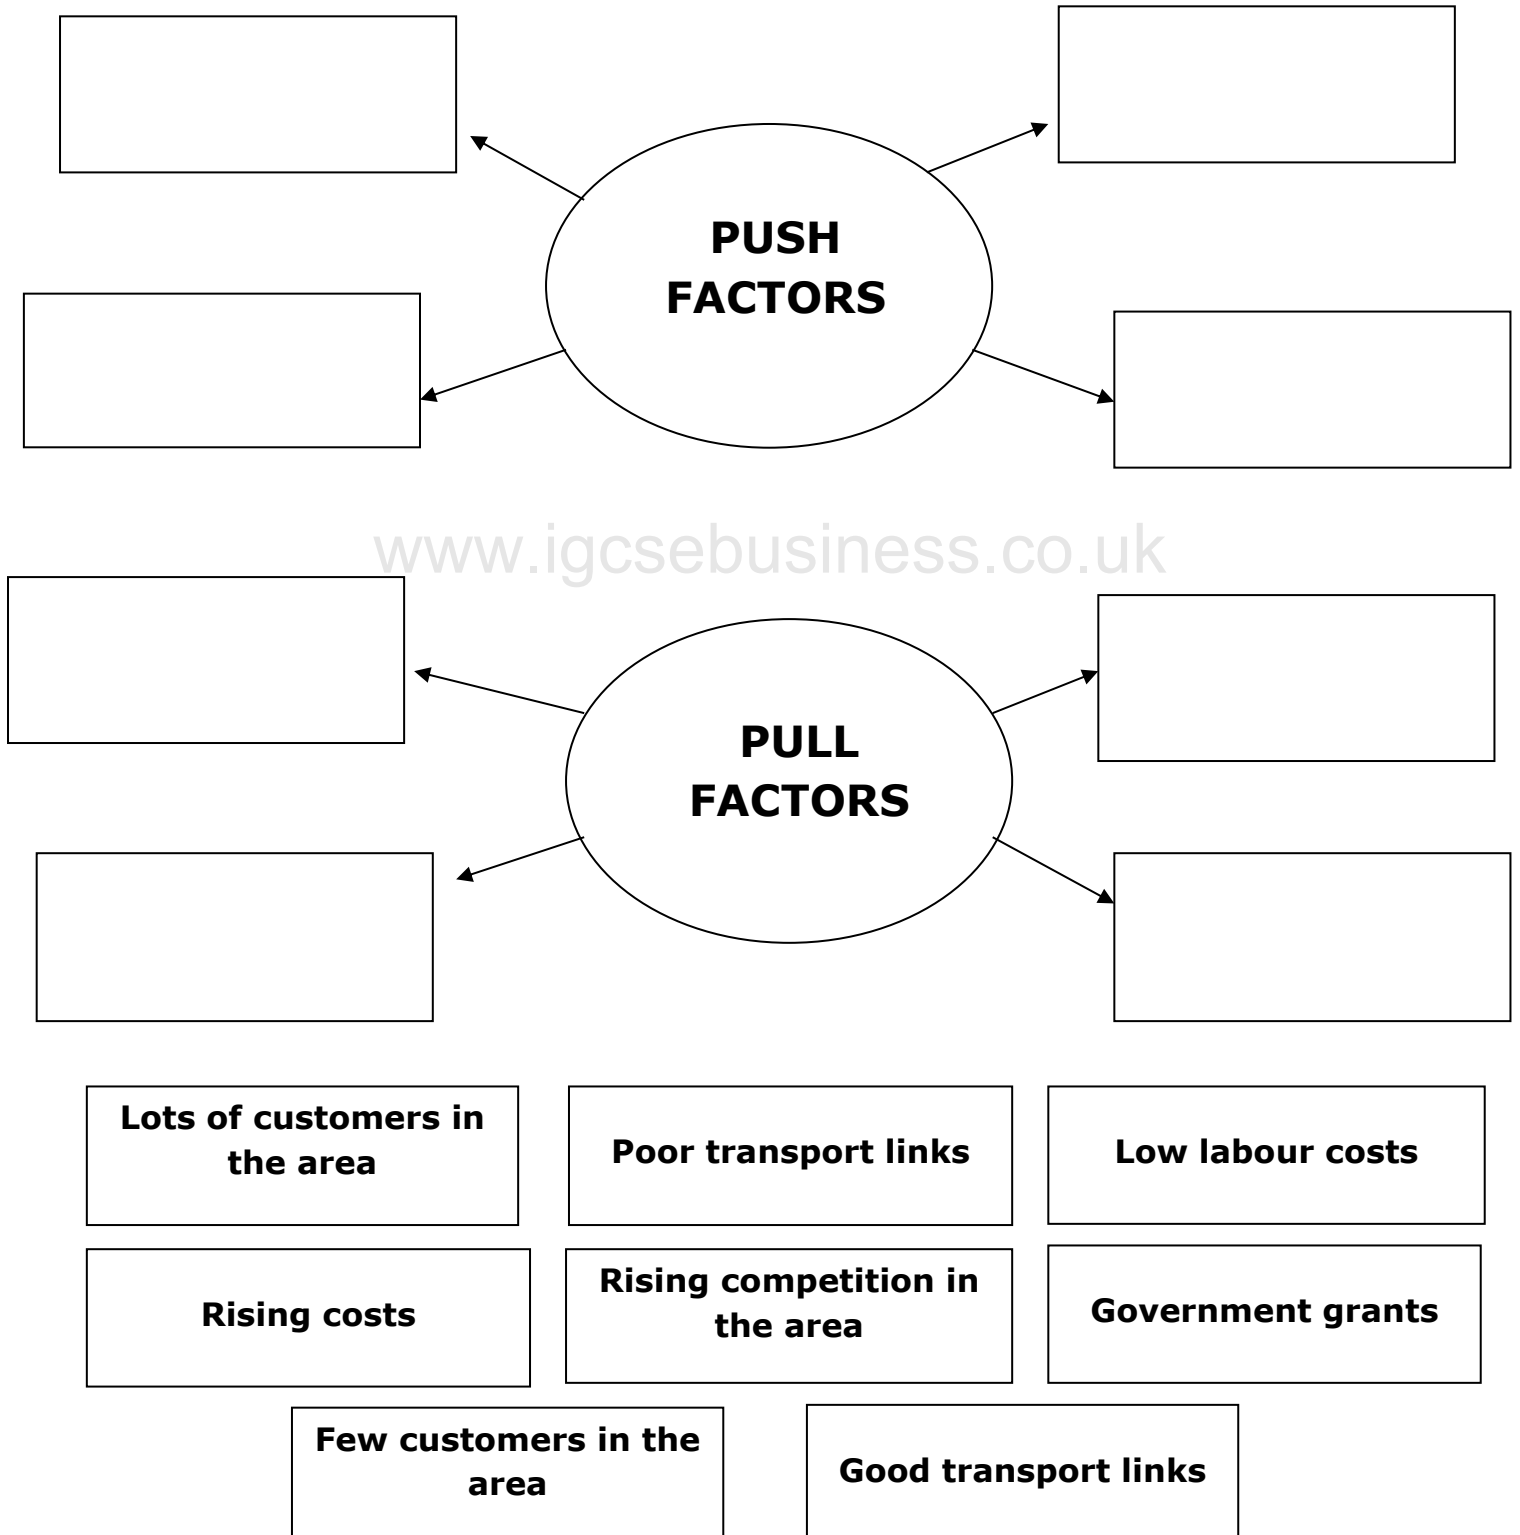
PUSH FACTORS

www.igcsebusiness.co.uk

PULL FACTORS

Lots of customers in the area

Poor transport links

Low labour costs

Rising costs

Rising competition in the area

Government grants

Few customers in the area

Good transport links